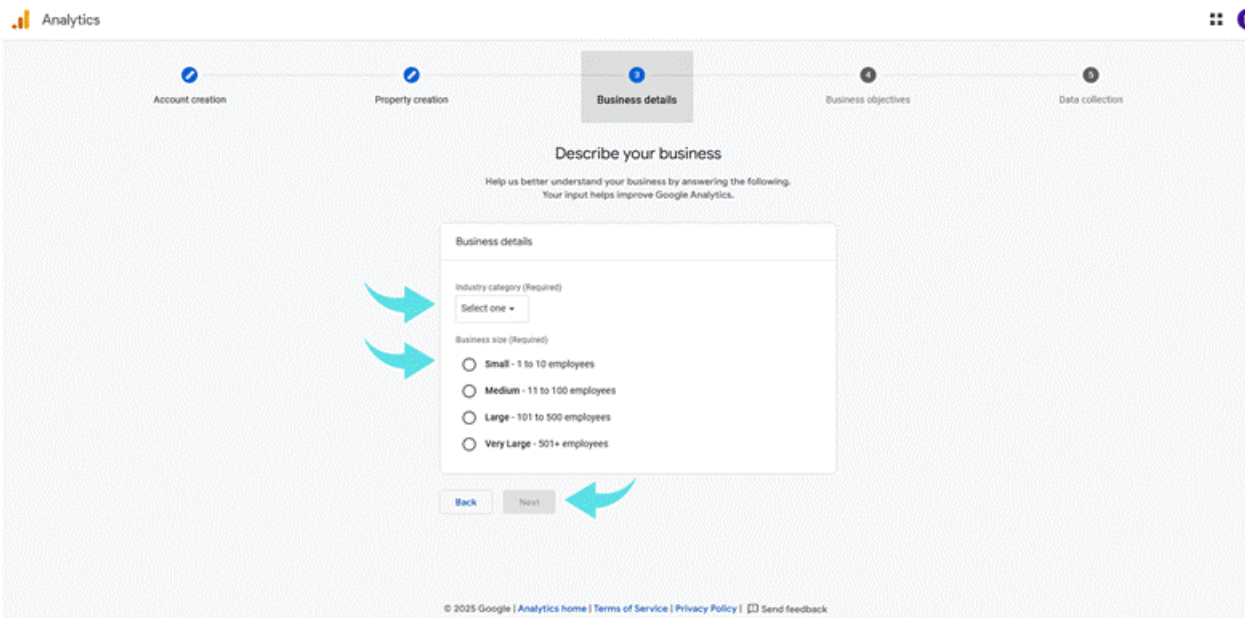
Analytics

Account creation

Property creation

3
Business details

4
Business objectives

5
Data collection

Describe your business

Help us better understand your business by answering the following. Your input helps improve Google Analytics.

Business details

Industry category (Required)

Select one

Business size (Required)

Small - 1 to 10 employees

Medium - 11 to 100 employees

Large - 101 to 500 employees

Very Large - 501+ employees

Back

Next

© 2025 Google | Analytics home | Terms of Service | Privacy Policy | Send feedback